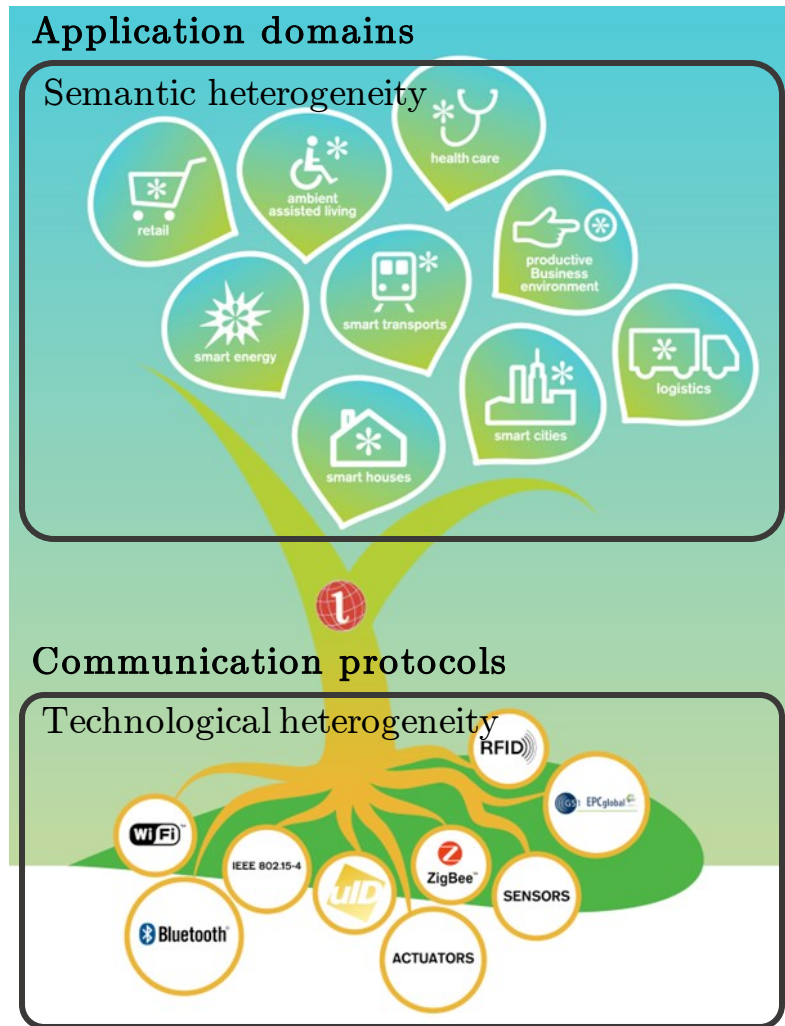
Application domains

Semantic heterogeneity

health care

retail

ambient assisted living

productive Business environment

smart transports

smart energy

logistics

smart cities

smart houses

Communication protocols

Technological heterogeneity

RFID

GS1 EPCglobal

WiFi

IEEE 802.15-4

ZigBee

SENSORS

uID

Bluetooth

ACTUATORS